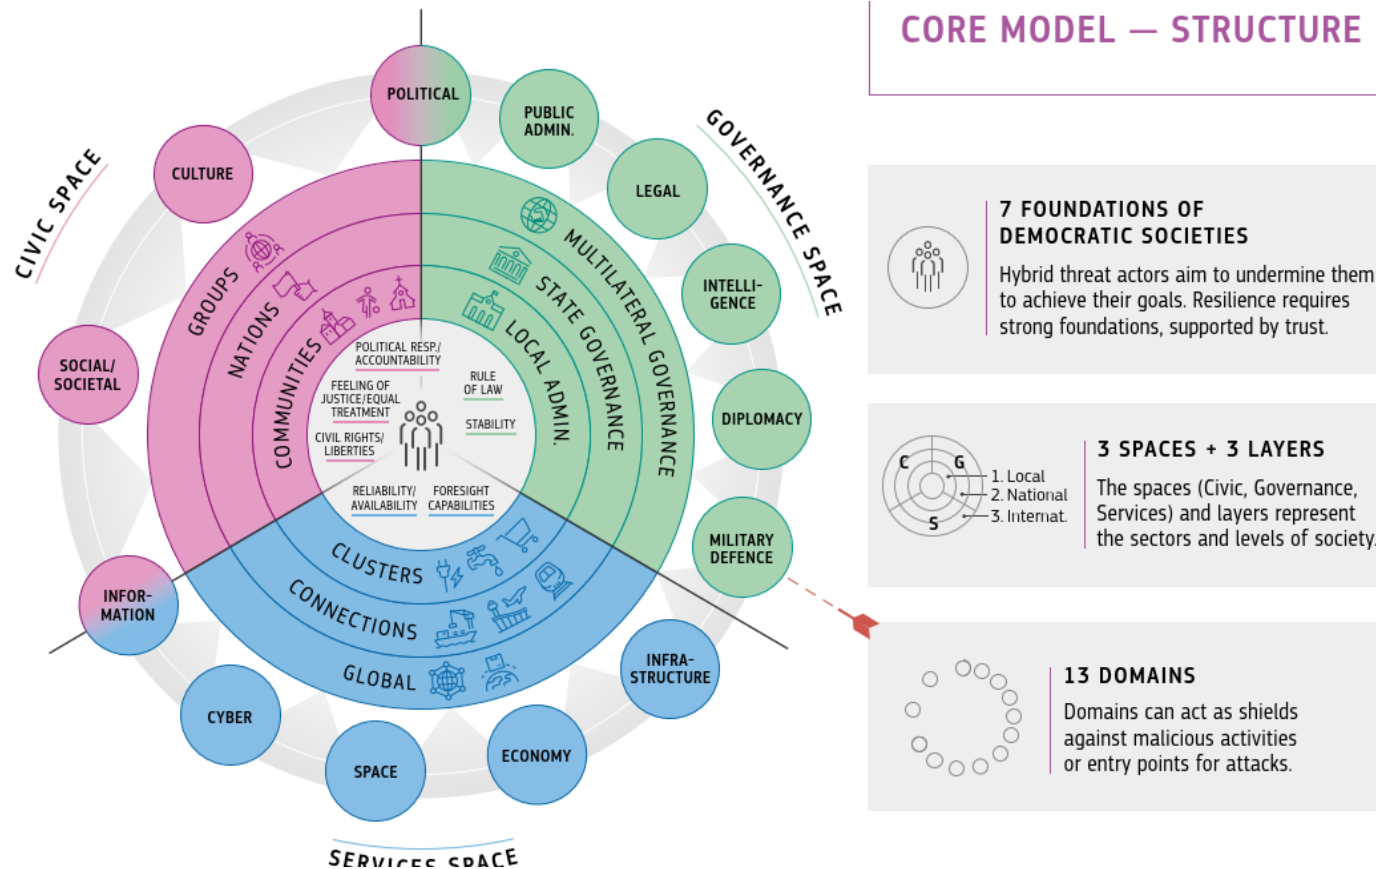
CORE MODEL — STRUCTURE

CIVIC SPACE

GOVERNANCE SPACE

SERVICES SPACE

POLITICAL

PUBLIC ADMIN.

LEGAL

INTELLI-GENCE

DIPLOMACY

MILITARY DEFENCE

INFRA-STRUCTURE

ECONOMY

SPACE

CYBER

INFOR-MATION

SOCIAL/ SOCIETAL

CULTURE

GROUPS

NATIONS

COMMUNITIES

MULTILATERAL GOVERNANCE

STATE GOVERNANCE

LOCAL ADMIN.

CLUSTERS

CONNECTIONS

GLOBAL

POLITICAL RESP./ ACCOUNTABILITY

FEELING OF JUSTICE/EQUAL TREATMENT

RULE OF LAW

CIVIL RIGHTS/ LIBERTIES

STABILITY

RELIABILITY/ AVAILABILITY

FORESIGHT CAPABILITIES

7 FOUNDATIONS OF DEMOCRATIC SOCIETIES

Hybrid threat actors aim to undermine them to achieve their goals. Resilience requires strong foundations, supported by trust.

C G S

1. Local
2. National
3. Internat.

3 SPACES + 3 LAYERS

The spaces (Civic, Governance, Services) and layers represent the sectors and levels of society.

13 DOMAINS

Domains can act as shields against malicious activities or entry points for attacks.